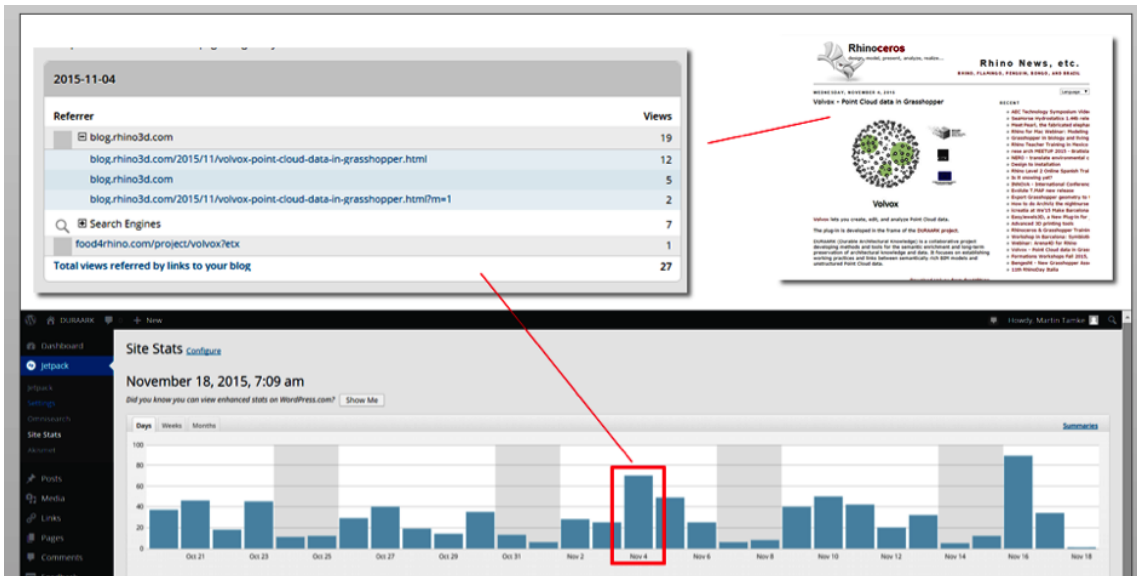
2015-11-04

| Referrer | Views |
|---|---|
| blog.rhino3d.com | 19 |
| blog.rhino3d.com/2015/11/volvox-point-cloud-data-in-grasshopper.html | 12 |
| blog.rhino3d.com | 5 |
| blog.rhino3d.com/2015/11/volvox-point-cloud-data-in-grasshopper.html?m=1 | 2 |
| Search Engines | 7 |
| food4rhino.com/project/volvox?etx | 1 |
| Total views referred by links to your blog | 27 |

Rhinoceros

Rhino News, etc.

Volvox – Point Cloud data in Grasshopper

Volvox

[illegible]

DURAARK + New

Howdy, Martin Tamke

Dashboard
Jetpack
Jetpack
Settings
Omnisearch
Site Stats
Akismet
Posts
Media
Links
Pages
Comments

Site Stats Configure

November 18, 2015, 7:09 am

Did you know you can view enhanced stats on WordPress.com? Show Me

Days Weeks Months

Summaries

100
80
60
40
20
0

Oct 21 Oct 23 Oct 25 Oct 27 Oct 29 Oct 31 Nov 2 Nov 4 Nov 6 Nov 8 Nov 10 Nov 12 Nov 14 Nov 16 Nov 18